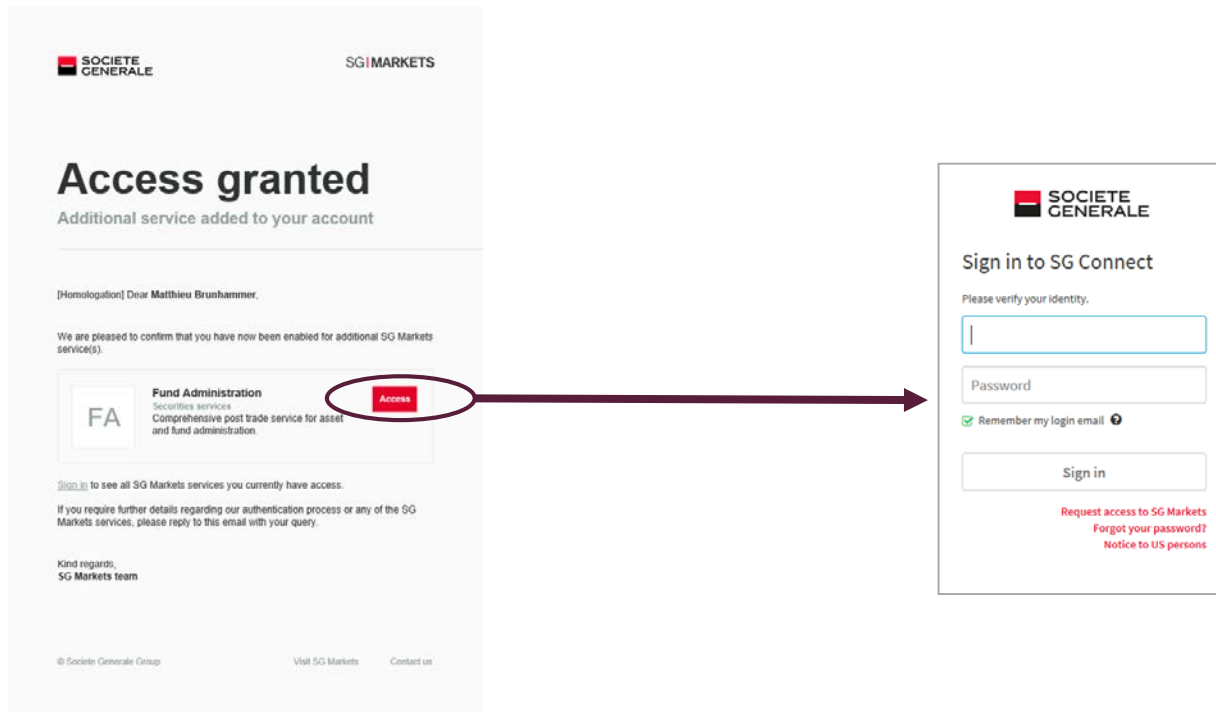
SOCIETE GENERALE

SG | MARKETS

Access granted

Additional service added to your account

[Homologation] Dear Matthieu Brunhammer,

We are pleased to confirm that you have now been enabled for additional SG Markets service(s).

FA

Fund Administration

Securities services

Comprehensive post trade service for asset and fund administration.

Access

Sign in to see all SG Markets services you currently have access.

If you require further details regarding our authentication process or any of the SG Markets services, please reply to this email with your query.

Kind regards,

SG Markets team

© Societe Generale Group

Visit SG Markets

Contact us

SOCIETE GENERALE

Sign in to SG Connect

Please verify your identity.

Password

Remember my login email

Sign in

Request access to SG Markets

Forgot your password?

Notice to US persons